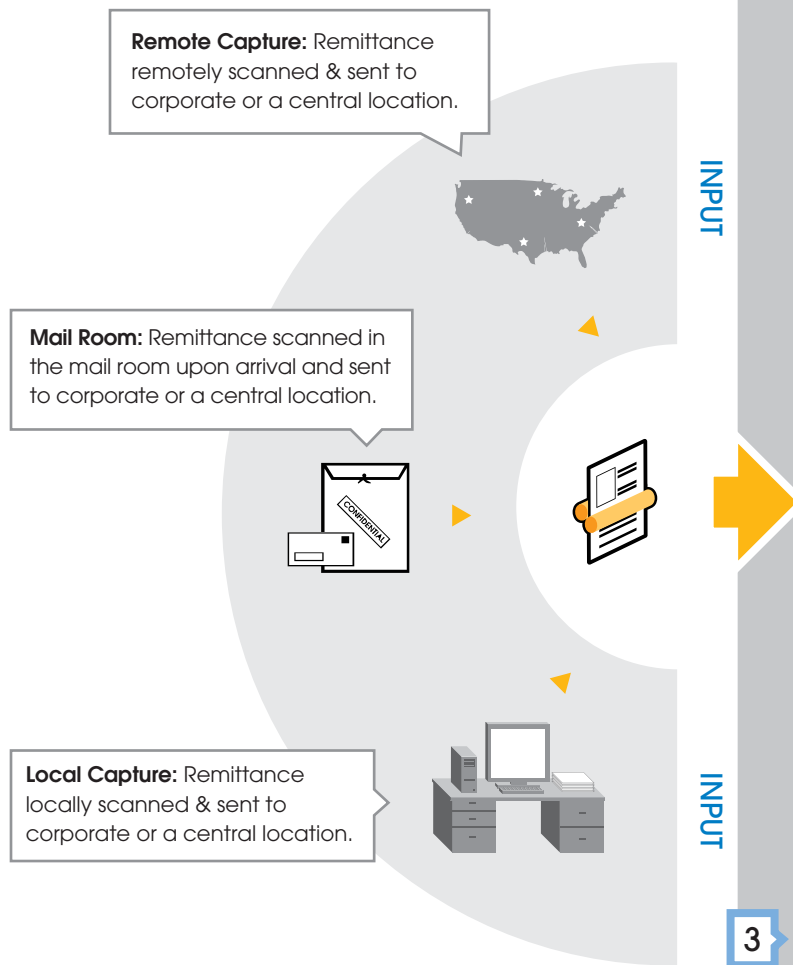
**Remote Capture:** Remittance remotely scanned & sent to corporate or a central location.

INPUT

**Mail Room:** Remittance scanned in the mail room upon arrival and sent to corporate or a central location.

CONFIDENTIAL

**Local Capture:** Remittance locally scanned & sent to corporate or a central location.

INPUT

3